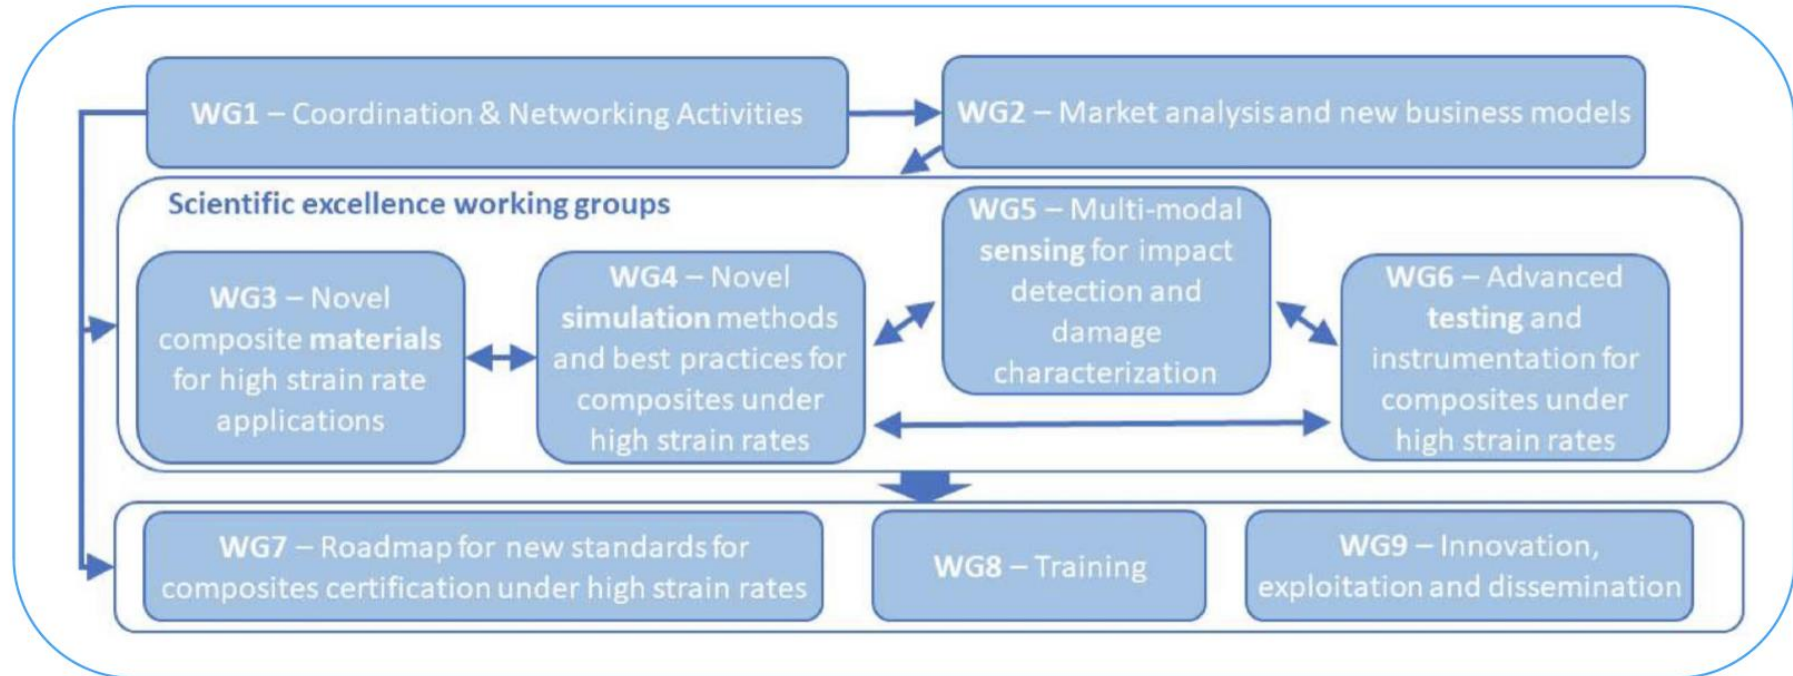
WG1 – Coordination & Networking Activities

WG2 – Market analysis and new business models

Scientific excellence working groups

WG3 – Novel composite materials for high strain rate applications

WG4 – Novel simulation methods and best practices for composites under high strain rates

WG5 – Multi-modal sensing for impact detection and damage characterization

WG6 – Advanced testing and instrumentation for composites under high strain rates

WG7 – Roadmap for new standards for composites certification under high strain rates

WG8 – Training

WG9 – Innovation, exploitation and dissemination